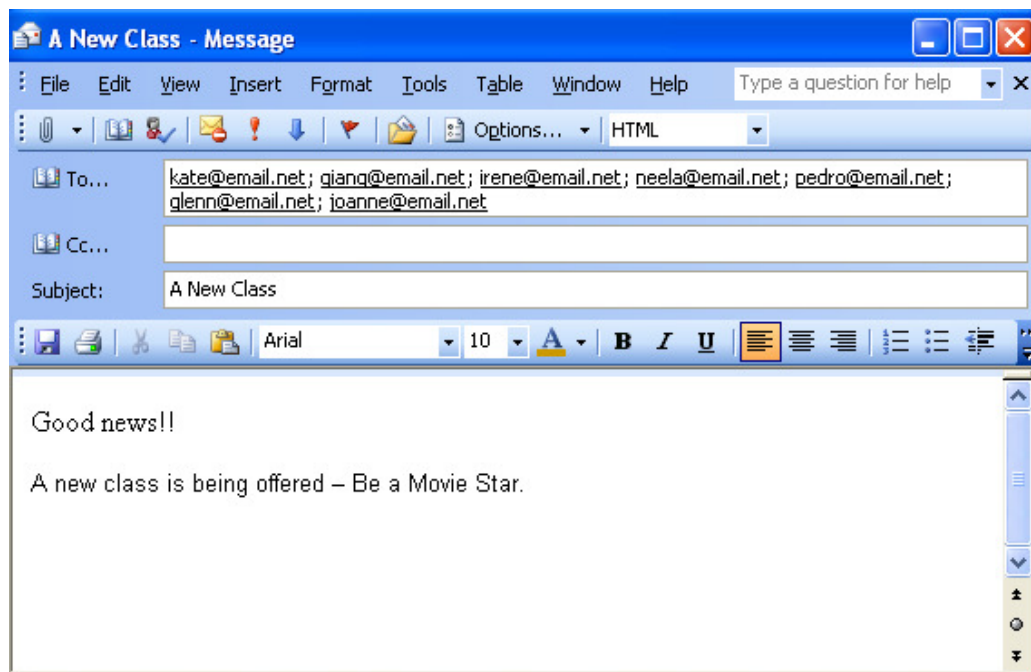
A New Class - Message

File Edit View Insert Format Tools Table Window Help Type a question for help

Options... HTML

To... kate@email.net; qiang@email.net; irene@email.net; neela@email.net; pedro@email.net; glenn@email.net; joanne@email.net

Cc...

Subject: A New Class

Arial 10 A B I U

Good news!!

A new class is being offered – Be a Movie Star.